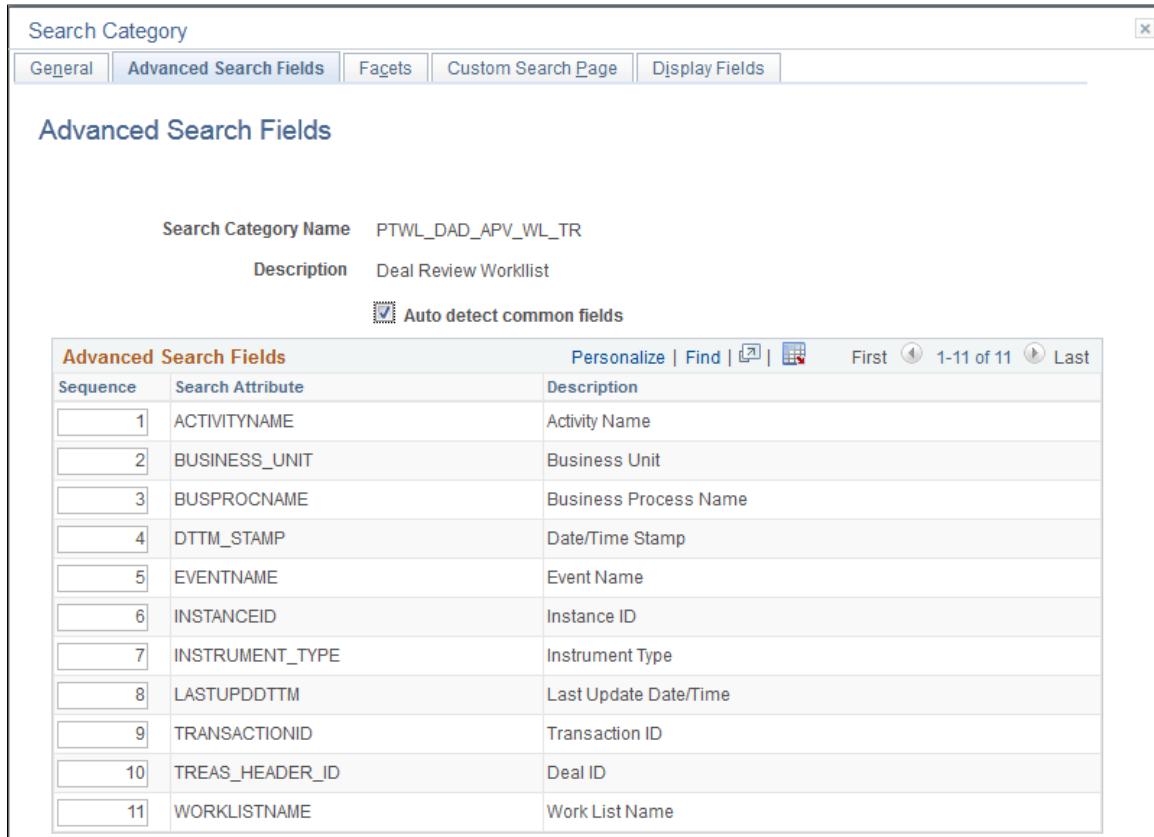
Search Category

General | Advanced Search Fields | Facets | Custom Search Page | Display Fields

Advanced Search Fields

Search Category Name PTWL_DAD_APV_WL_TR

Description Deal Review Worklist

Auto detect common fields

Advanced Search Fields Personalize | Find | First 1-11 of 11 Last

| Sequence | Search Attribute | Description |
|---|---|---|
| 1 | ACTIVITYNAME | Activity Name |
| 2 | BUSINESS_UNIT | Business Unit |
| 3 | BUSPROCNAME | Business Process Name |
| 4 | DTTM_STAMP | Date/Time Stamp |
| 5 | EVENTNAME | Event Name |
| 6 | INSTANCEID | Instance ID |
| 7 | INSTRUMENT_TYPE | Instrument Type |
| 8 | LASTUPDDTTM | Last Update Date/Time |
| 9 | TRANSACTIONID | Transaction ID |
| 10 | TREAS_HEADER_ID | Deal ID |
| 11 | WORKLISTNAME | Work List Name |